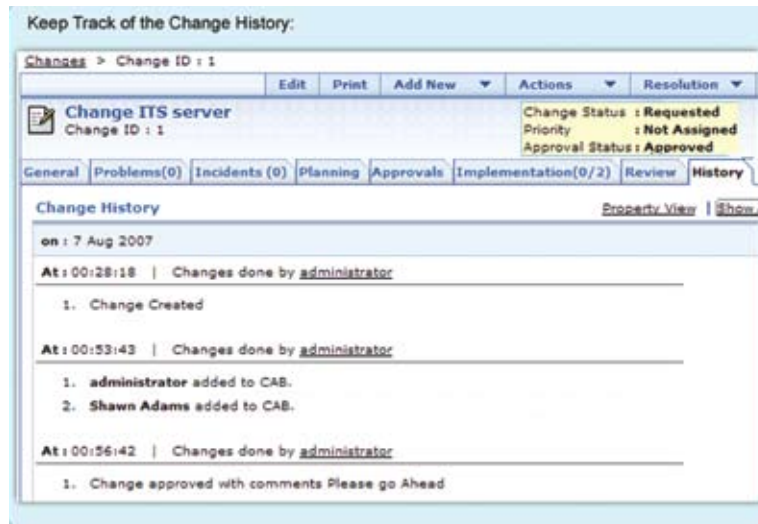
Keep Track of the Change History:

Changes > Change ID : 1

Edit | Print | Add New ▼ | Actions ▼ | Resolution ▼

Change ITS server
Change ID : 1

Change Status : Requested
Priority : Not Assigned
Approval Status : Approved

General | Problems(0) | Incidents (0) | Planning | Approvals | Implementation(0/2) | Review | History

Change History

Property View | Show

on : 7 Aug 2007

At : 00:28:18 | Changes done by administrator

1. Change Created

At : 00:53:43 | Changes done by administrator

1. administrator added to CAB.
2. Shawn Adams added to CAB.

At : 00:56:42 | Changes done by administrator

1. Change approved with comments Please go Ahead